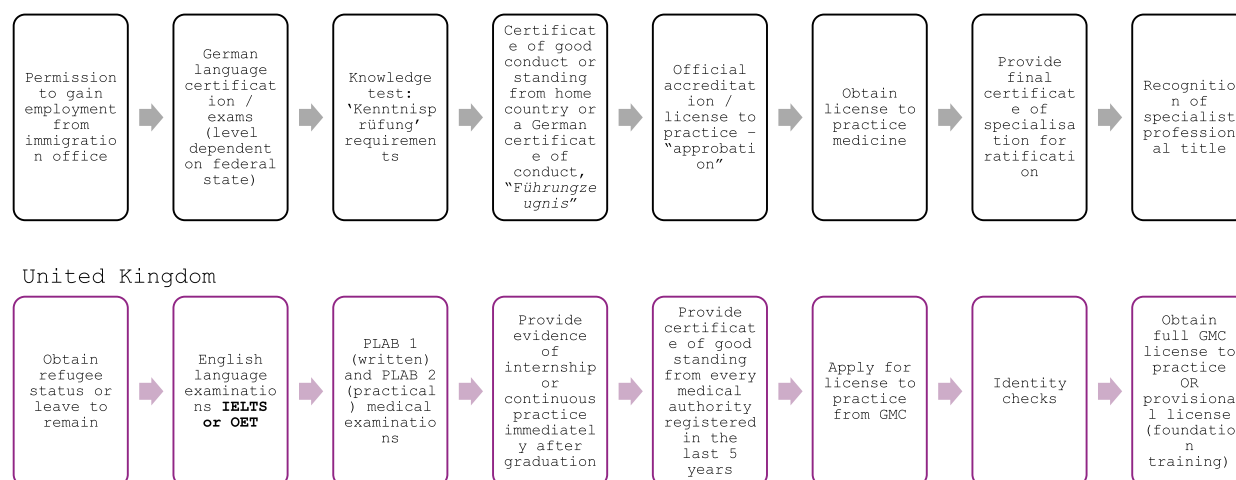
Permission to gain employment from immigration office

German language certification / exams (level dependent on federal state)

Knowledge test: 'Kenntnisprüfung' requirements

Certificate of good conduct or standing from home country or a German certificate of conduct, "Führungzeugnis"

Official accreditation / license to practice – "approbation"

Obtain license to practice medicine

Provide final certificate of specialisation for ratification

Recognition of specialist professional title

United Kingdom

Obtain refugee status or leave to remain

English language examinations **IELTS or OET**

PLAB 1 (written) and PLAB 2 (practical) medical examinations

Provide evidence of internship or continuous practice immediately after graduation

Provide certificate of good standing from every medical authority registered in the last 5 years

Apply for license to practice from GMC

Identity checks

Obtain full GMC license to practice OR provisional license (foundation training)